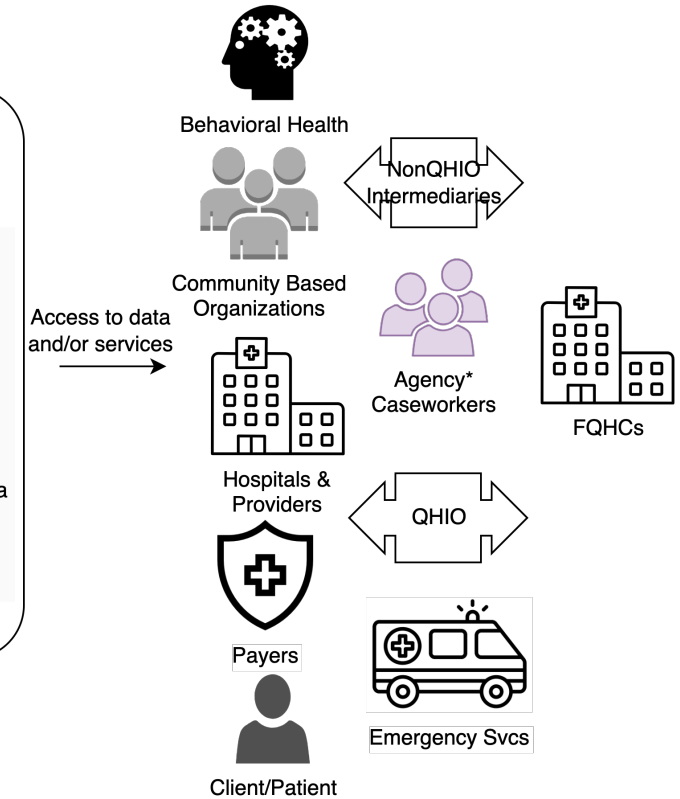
Behavioral Health

NonQHIO Intermediaries

Community Based Organizations

Access to data and/or services

a

Agency* Caseworkers

FQHCs

Hospitals & Providers

QHIO

Payers

Emergency Svcs

Client/Patient